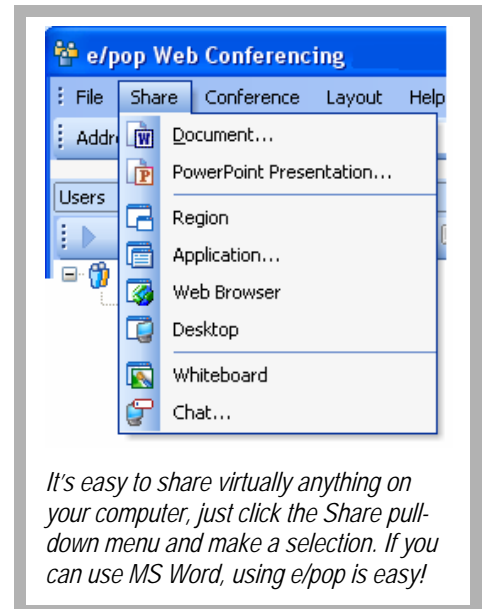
e/pop Web Conferencing

File Share Conference Layout Help

Addr

Users

Document...
PowerPoint Presentation...
Region
Application...
Web Browser
Desktop
Whiteboard
Chat...

It's easy to share virtually anything on your computer, just click the Share pull-down menu and make a selection. If you can use MS Word, using e/pop is easy!